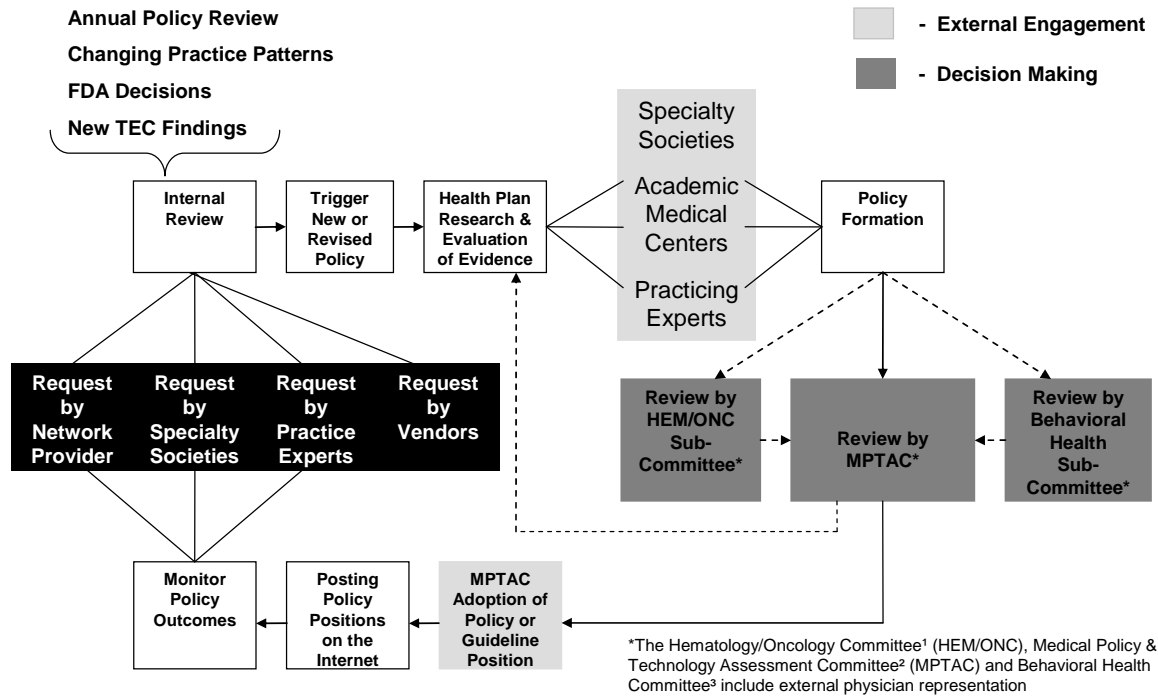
Annual Policy Review

Changing Practice Patterns

FDA Decisions

New TEC Findings

- External Engagement

- Decision Making

Internal Review

Trigger New or Revised Policy

Health Plan Research & Evaluation of Evidence

Specialty Societies

Academic Medical Centers

Practicing Experts

Policy Formation

Request by Network Provider

Request by Specialty Societies

Request by Practice Experts

Request by Vendors

Review by HEM/ONC Sub-Committee*

Review by MPTAC*

Review by Behavioral Health Sub-Committee*

Monitor Policy Outcomes

Posting Policy Positions on the Internet

MPTAC Adoption of Policy or Guideline Position

*The Hematology/Oncology Committee¹ (HEM/ONC), Medical Policy & Technology Assessment Committee² (MPTAC) and Behavioral Health Committee³ include external physician representation